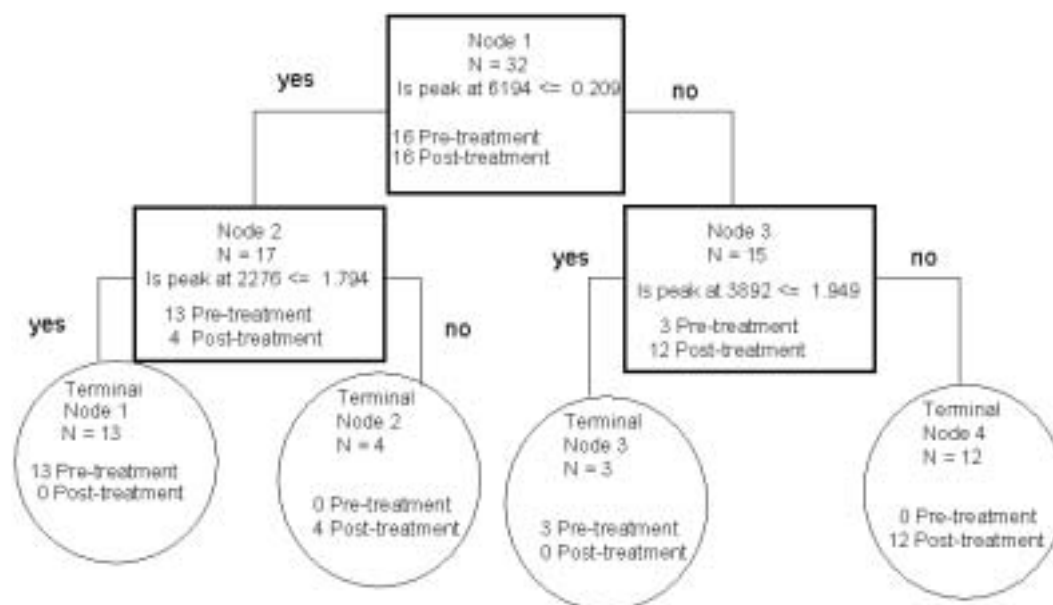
Node 1
N = 32
Is peak at 6194 <= 0.209

16 Pre-treatment
16 Post-treatment

yes

no

Node 2
N = 17
Is peak at 2276 <= 1.794

13 Pre-treatment
4 Post-treatment

yes

no

Node 3
N = 15
Is peak at 3892 <= 1.949

3 Pre-treatment
12 Post-treatment

yes

no

Terminal
Node 1
N = 13

13 Pre-treatment
0 Post-treatment

Terminal
Node 2
N = 4

0 Pre-treatment
4 Post-treatment

Terminal
Node 3
N = 3

3 Pre-treatment
0 Post-treatment

Terminal
Node 4
N = 12

0 Pre-treatment
12 Post-treatment